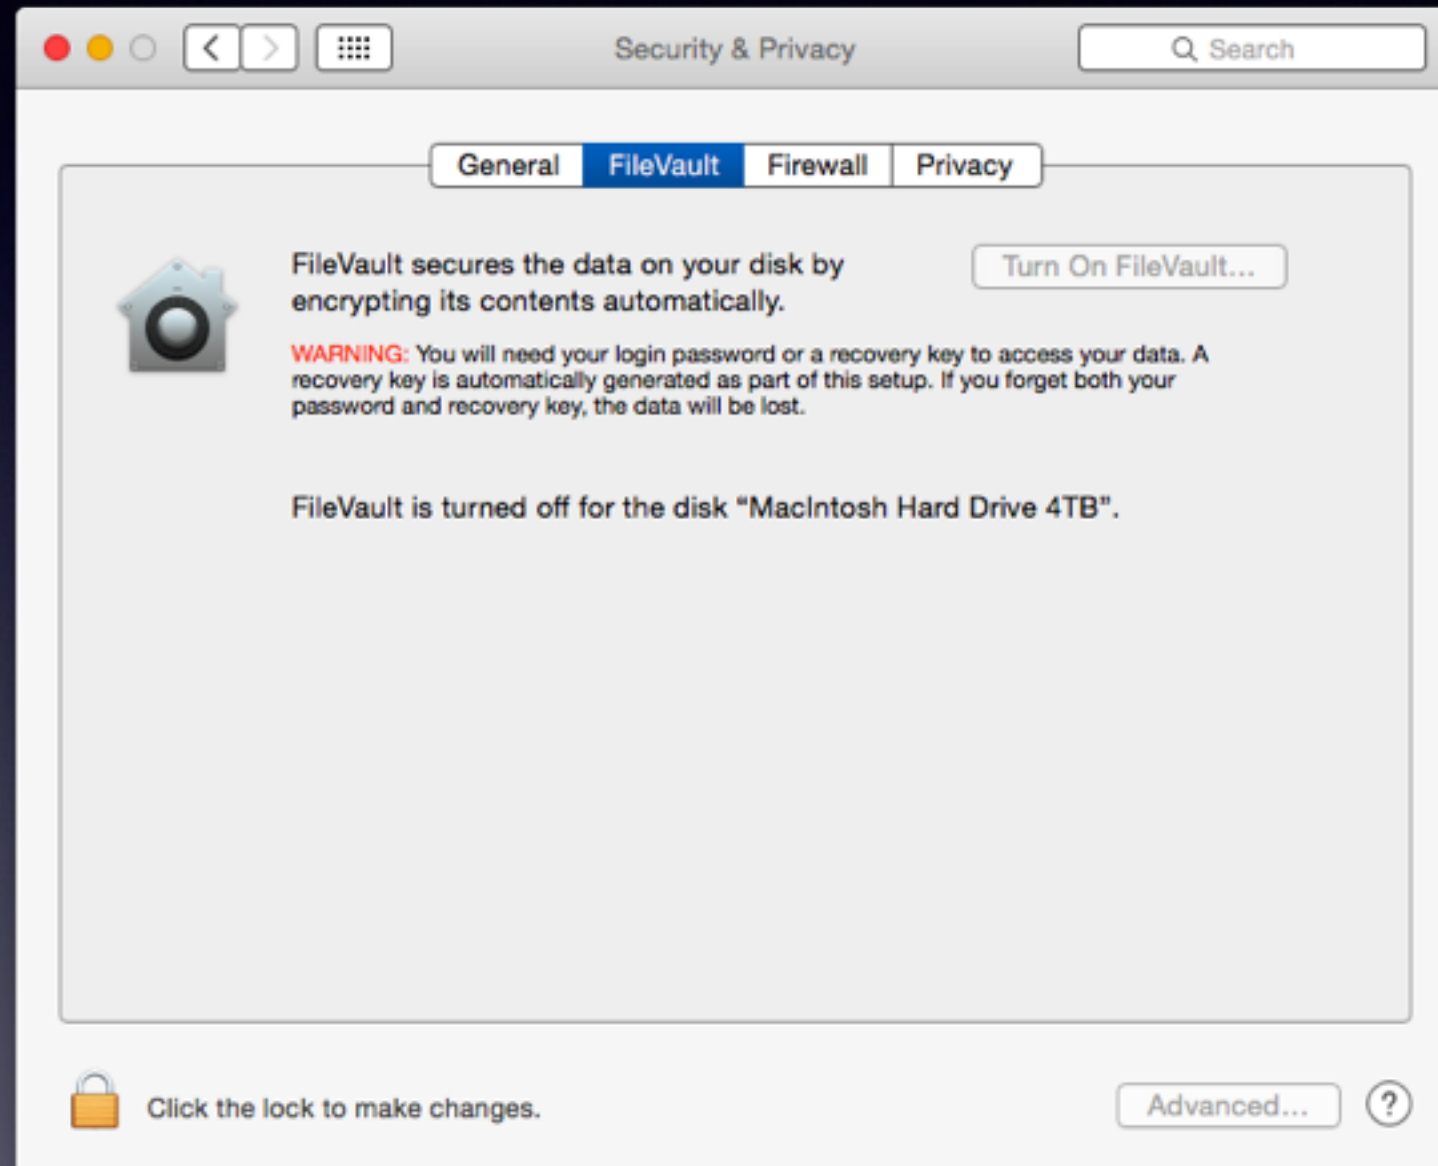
Security & Privacy

Search

General | FileVault | Firewall | Privacy

FileVault secures the data on your disk by encrypting its contents automatically.

Turn On FileVault...

WARNING: You will need your login password or a recovery key to access your data. A recovery key is automatically generated as part of this setup. If you forget both your password and recovery key, the data will be lost.

FileVault is turned off for the disk "Macintosh Hard Drive 4TB".

Click the lock to make changes.

Advanced...

?